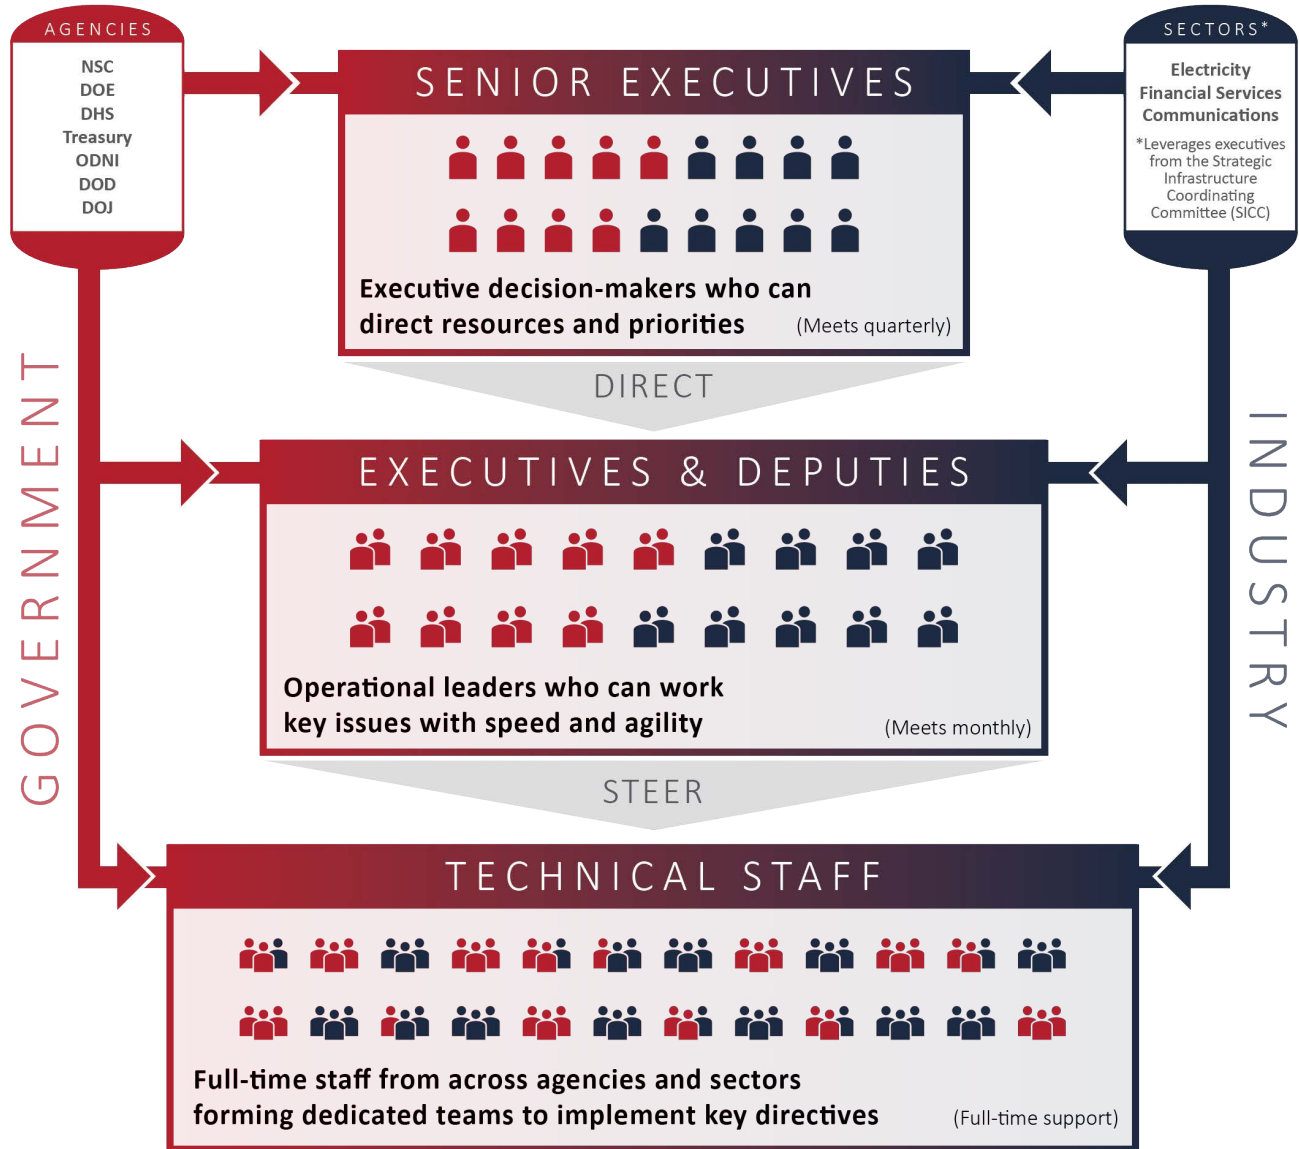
AGENCIES
NSC
DOE
DHS
Treasury
ODNI
DOD
DOJ

SECTORS*
Electricity
Financial Services
Communications
*Leverages executives from the Strategic Infrastructure Coordinating Committee (SICC)

GOVERNMENT

INDUSTRY

SENIOR EXECUTIVES
Executive decision-makers who can direct resources and priorities
(Meets quarterly)

DIRECT

EXECUTIVES & DEPUTIES
Operational leaders who can work key issues with speed and agility
(Meets monthly)

STEER

TECHNICAL STAFF
Full-time staff from across agencies and sectors forming dedicated teams to implement key directives
(Full-time support)